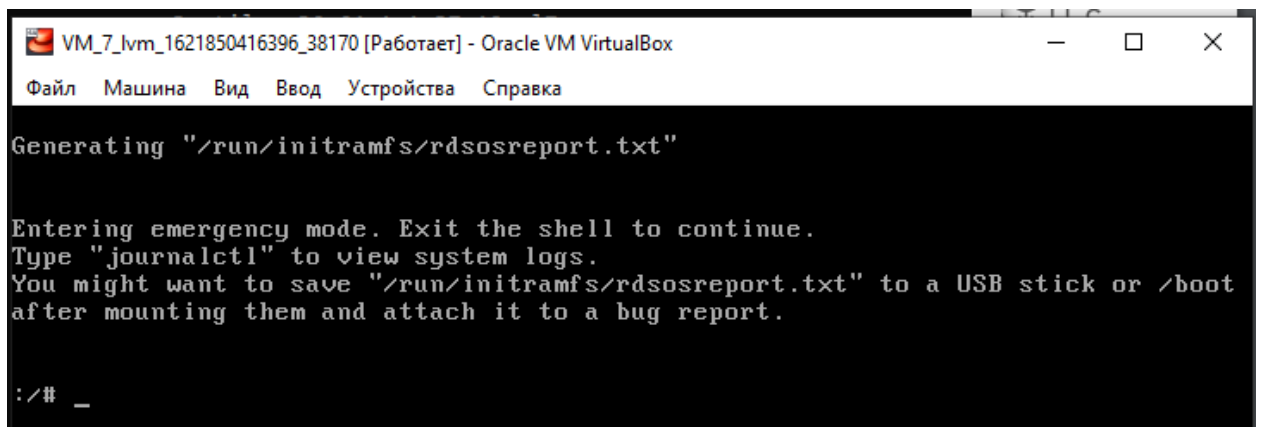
VM_7_lvm_1621850416396_38170 [Работает] - Oracle VM VirtualBox

Файл Машина Вид Ввод Устройства Справка

Generating "/run/initramfs/rdsosreport.txt"

Entering emergency mode. Exit the shell to continue.
Type "journalctl" to view system logs.
You might want to save "/run/initramfs/rdsosreport.txt" to a USB stick or /boot after mounting them and attach it to a bug report.

:/# _